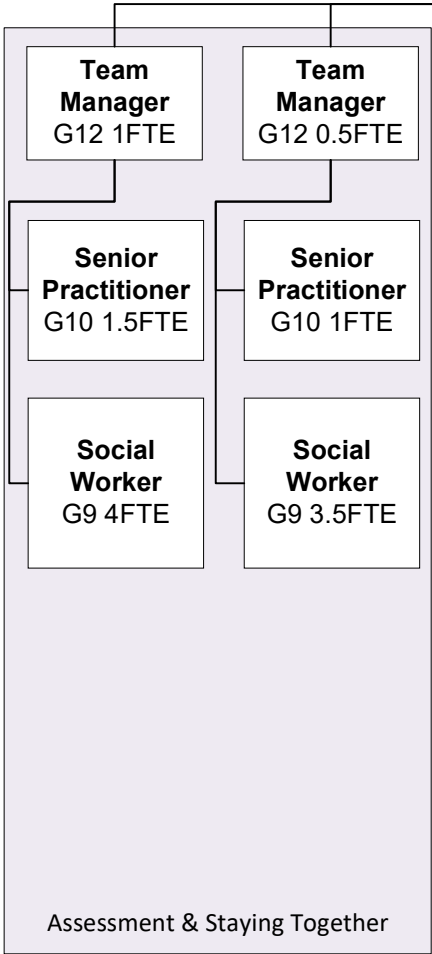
**Team Manager**
G12 1FTE

**Team Manager**
G12 0.5FTE

**Senior Practitioner**
G10 1.5FTE

**Senior Practitioner**
G10 1FTE

**Social Worker**
G9 4FTE

**Social Worker**
G9 3.5FTE

Assessment & Staying Together